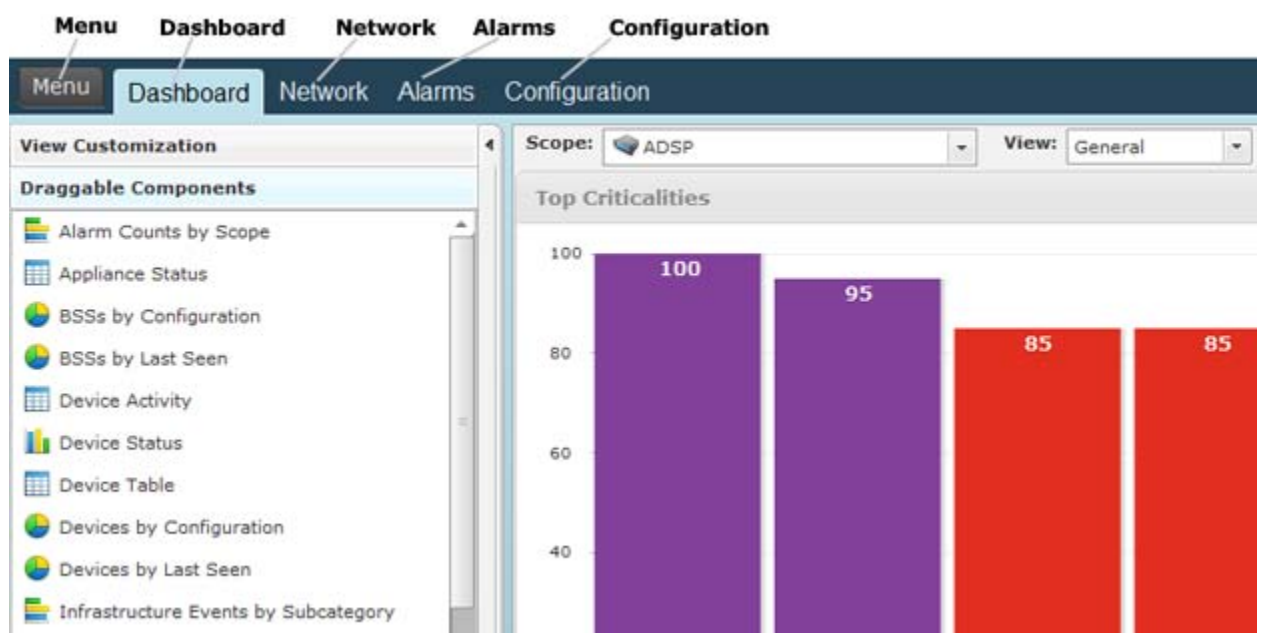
Menu Dashboard Network Alarms Configuration

Menu Dashboard Network Alarms Configuration

View Customization

Draggable Components

Alarm Counts by Scope
Appliance Status
BSSs by Configuration
BSSs by Last Seen
Device Activity
Device Status
Device Table
Devices by Configuration
Devices by Last Seen
Infrastructure Events by Subcategory

Scope: ADSP
View: General

Top Criticalities

100
80
60
40

100
95
85
85